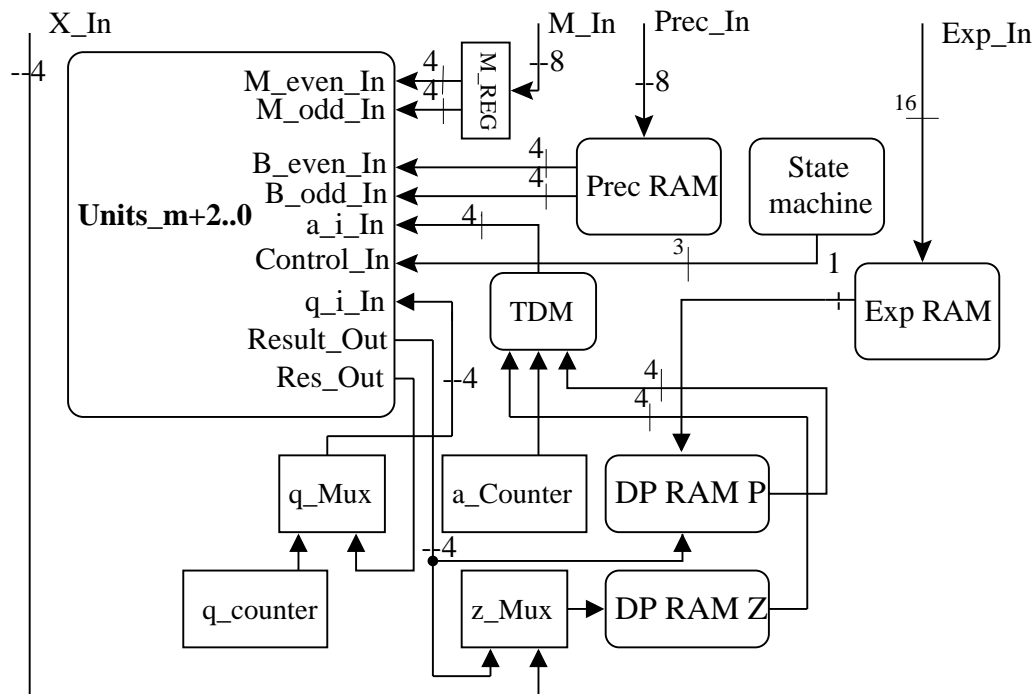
X_In

4

M_In

8

Prec_In

8

Exp_In

16

M_even_In

M_odd_In

4

4

M_REG

B_even_In

B_odd_In

a_i_In

Control_In

q_i_In

Result_Out

Res_Out

Units_m+2..0

4

4

4

Prec RAM

State machine

3

1

TDM

Exp RAM

4

4

4

q_Mux

a_Counter

DP RAM P

4

q_counter

z_Mux

DP RAM Z